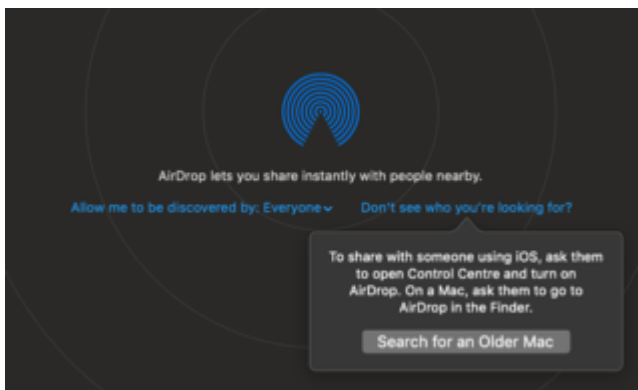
AirDrop lets you share instantly with people nearby.

Allow me to be discovered by: Everyone

Don't see who you're looking for?

To share with someone using iOS, ask them to open Control Centre and turn on AirDrop. On a Mac, ask them to go to AirDrop in the Finder.

Search for an Older Mac